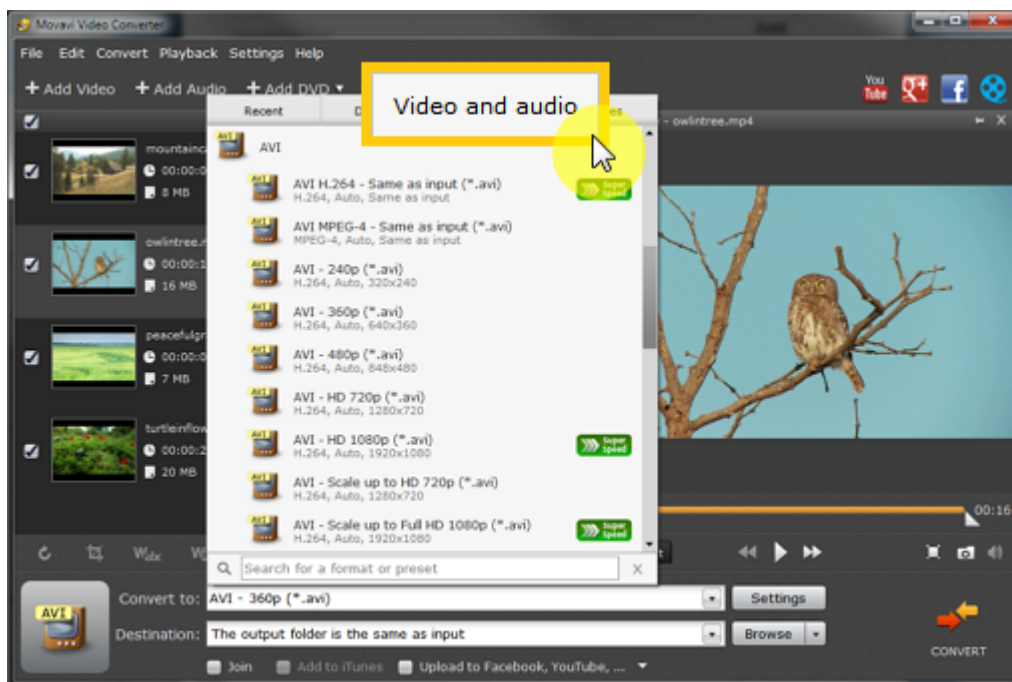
Movavi Video Converter

File Edit Convert Playback Settings Help

+ Add Video + Add Audio + Add DVD ▾

Recent D Video and audio es

- owlintree.mp4

mountain 00:00:0 8 MB

owlintree. 00:00:1 16 MB

peacefulgr 00:00:0 7 MB

turtleinflow 00:00:2 20 MB

AVI

AVI H.264 - Same as input (*.avi)
H.264, Auto, Same as input
Super Speed

AVI MPEG-4 - Same as input (*.avi)
MPEG-4, Auto, Same as input

AVI - 240p (*.avi)
H.264, Auto, 320x240

AVI - 360p (*.avi)
H.264, Auto, 640x360

AVI - 480p (*.avi)
H.264, Auto, 848x480

AVI - HD 720p (*.avi)
H.264, Auto, 1280x720

AVI - HD 1080p (*.avi)
H.264, Auto, 1920x1080
Super Speed

AVI - Scale up to HD 720p (*.avi)
H.264, Auto, 1280x720

AVI - Scale up to Full HD 1080p (*.avi)
H.264, Auto, 1920x1080
Super Speed

Search for a format or preset

00:16

Convert to: AVI - 360p (*.avi) Settings

Destination: The output folder is the same as input Browse

Join Add to iTunes Upload to Facebook, YouTube, ...

CONVERT

AVI